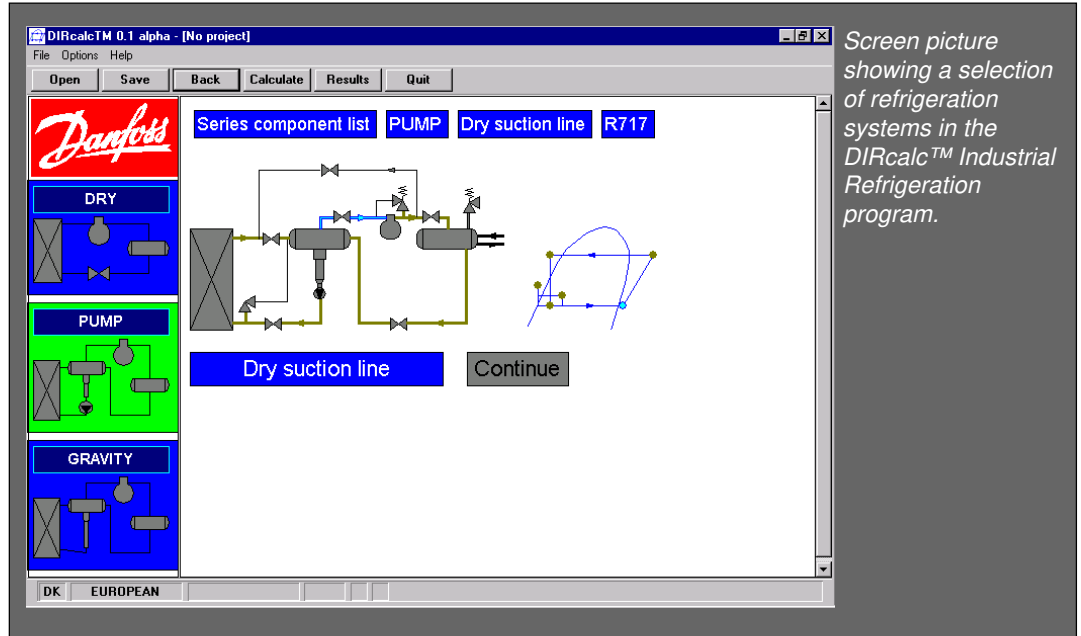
DIRcalcTM 0.1 alpha - [No project]
File Options Help
Open Save Back Calculate Results Quit

Danfoss

DRY

PUMP

GRAVITY

Series component list PUMP Dry suction line R717

Dry suction line Continue

DK EUROPEAN

Screen picture showing a selection of refrigeration systems in the DIRcalc™ Industrial Refrigeration program.